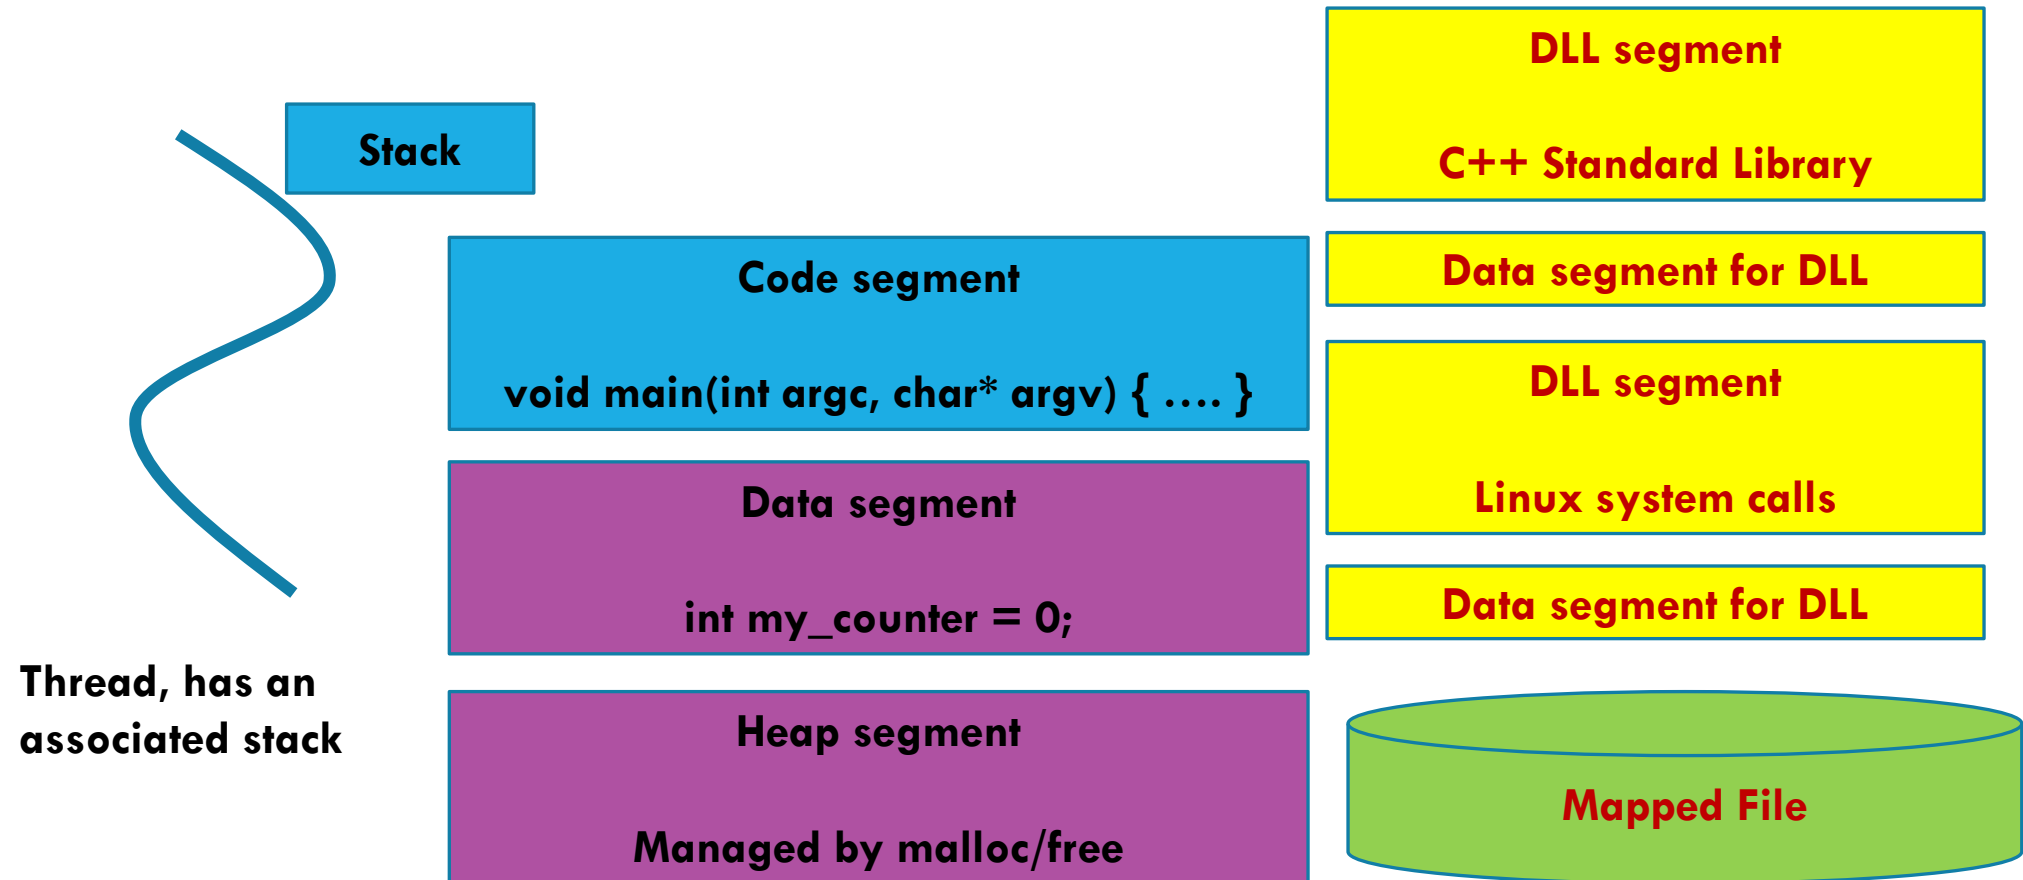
Stack

Code segment

void main(int argc, char* argv) { …. }

Data segment

int my_counter = 0;

Heap segment

Managed by malloc/free

Thread, has an associated stack

DLL segment

C++ Standard Library

Data segment for DLL

DLL segment

Linux system calls

Data segment for DLL

Mapped File